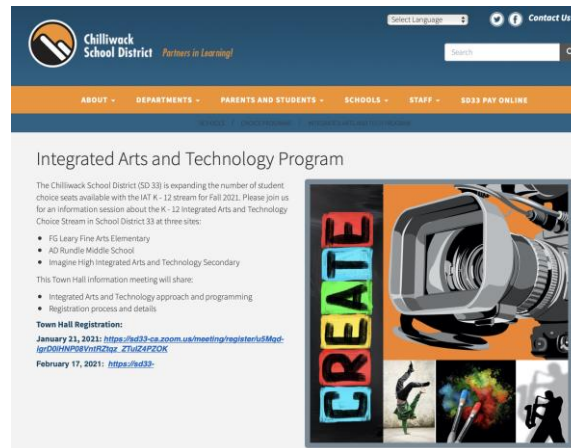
Chilliwack School District Partners in Learning!

Select Language

Contact Us

Search

ABOUT DEPARTMENTS PARENTS AND STUDENTS SCHOOLS STAFF SD33 PAY ONLINE

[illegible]

Integrated Arts and Technology Program

The Chilliwack School District (SD 33) is expanding the number of student choice seats available with the IAT K - 12 stream for Fall 2021. Please join us for an information session about the K - 12 Integrated Arts and Technology Choice Stream in School District 33 at three sites:

- FG Leary Fine Arts Elementary
- AD Rundle Middle School
- Imagine High Integrated Arts and Technology Secondary

This Town Hall information meeting will share:

- Integrated Arts and Technology approach and programming
- Registration process and details

Town Hall Registration:

January 21, 2021: https://sd33-ca.zoom.us/meeting/register/u5Mqd-lgrD0iHNP08VnIRZtqz_ZTulZ4PZOK

February 17, 2021: https://sd33-

CREATE